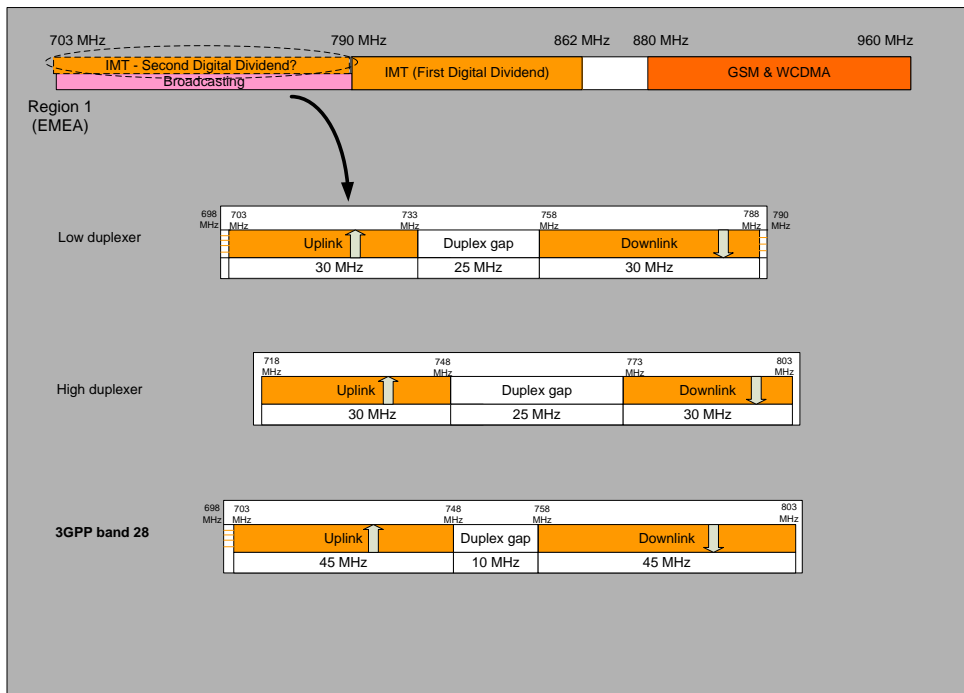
703 MHz
790 MHz
862 MHz
880 MHz
960 MHz

IMT - Second Digital Dividend?
Broadcasting
IMT (First Digital Dividend)
GSM & WCDMA

Region 1 (EMEA)

698 MHz
703 MHz
733 MHz
758 MHz
788 MHz
790 MHz

Low duplexer

| Uplink | Duplex gap | Downlink |
|---|---|---|
| 30 MHz | 25 MHz | 30 MHz |

718 MHz
748 MHz
773 MHz
803 MHz

High duplexer

| Uplink | Duplex gap | Downlink |
|---|---|---|
| 30 MHz | 25 MHz | 30 MHz |

698 MHz
703 MHz
748 MHz
758 MHz
803 MHz

3GPP band 28

| Uplink | Duplex gap | Downlink |
|---|---|---|
| 45 MHz | 10 MHz | 45 MHz |